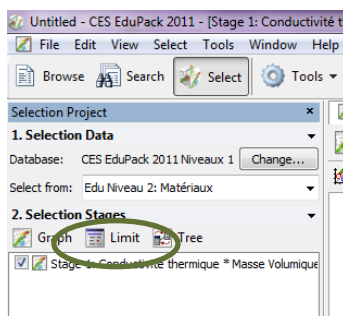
Untitled - CES EduPack 2011 - [Stage 1: Conductivité t

File Edit View Select Tools Window Help

Browse Search Select Tools

Selection Project ×

1. Selection Data

Database: CES EduPack 2011 Niveaux 1 Change...

Select from: Edu Niveau 2: Matériaux

2. Selection Stages

Graph Limit Tree

Stage 1: Conductivité thermique * Masse Volumique